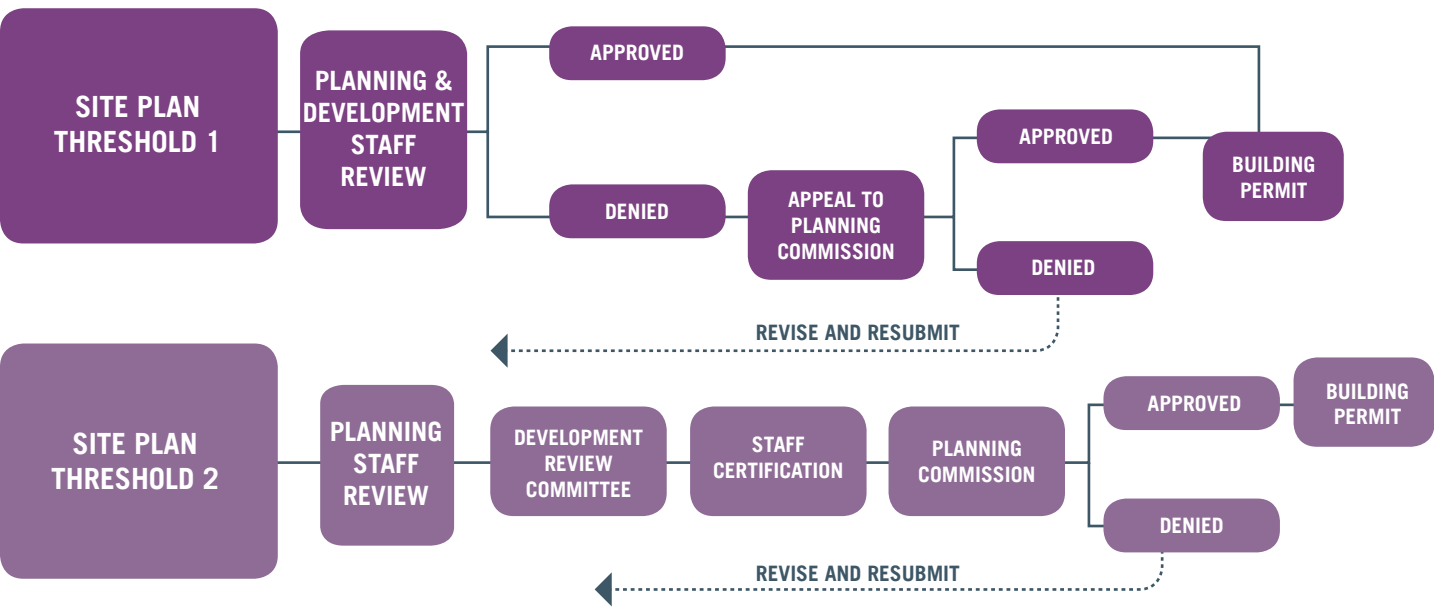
SITE PLAN THRESHOLD 1

PLANNING & DEVELOPMENT STAFF REVIEW

APPROVED

DENIED

APPEAL TO PLANNING COMMISSION

APPROVED

DENIED

BUILDING PERMIT

REVISE AND RESUBMIT

SITE PLAN THRESHOLD 2

PLANNING STAFF REVIEW

DEVELOPMENT REVIEW COMMITTEE

STAFF CERTIFICATION

PLANNING COMMISSION

APPROVED

BUILDING PERMIT

DENIED

REVISE AND RESUBMIT